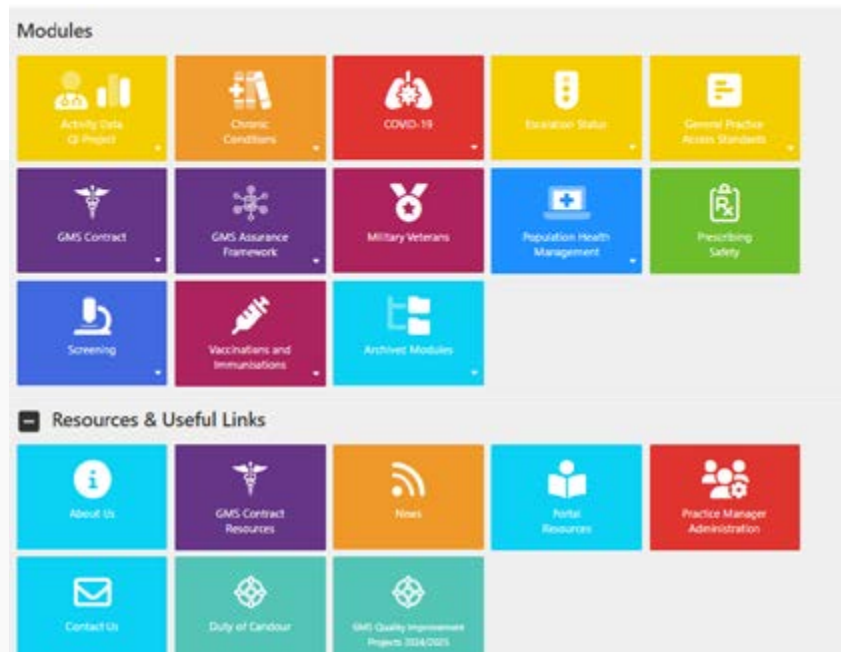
Modules

Activity Data QI Project

Chronic Conditions

COVID-19

Escalation Status

General Practice Access Standards

GMS Contract

GMS Assurance Framework

Military Veterans

Population Health Management

Prescribing Safety

Screening

Vaccinations and Immunisations

Archived Modules

Resources & Useful Links

About Us

GMS Contract Resources

News

Portal Resources

Practice Manager Administration

Contact Us

Duty of Candour

GMS Quality Improvement Projects 2024/2025